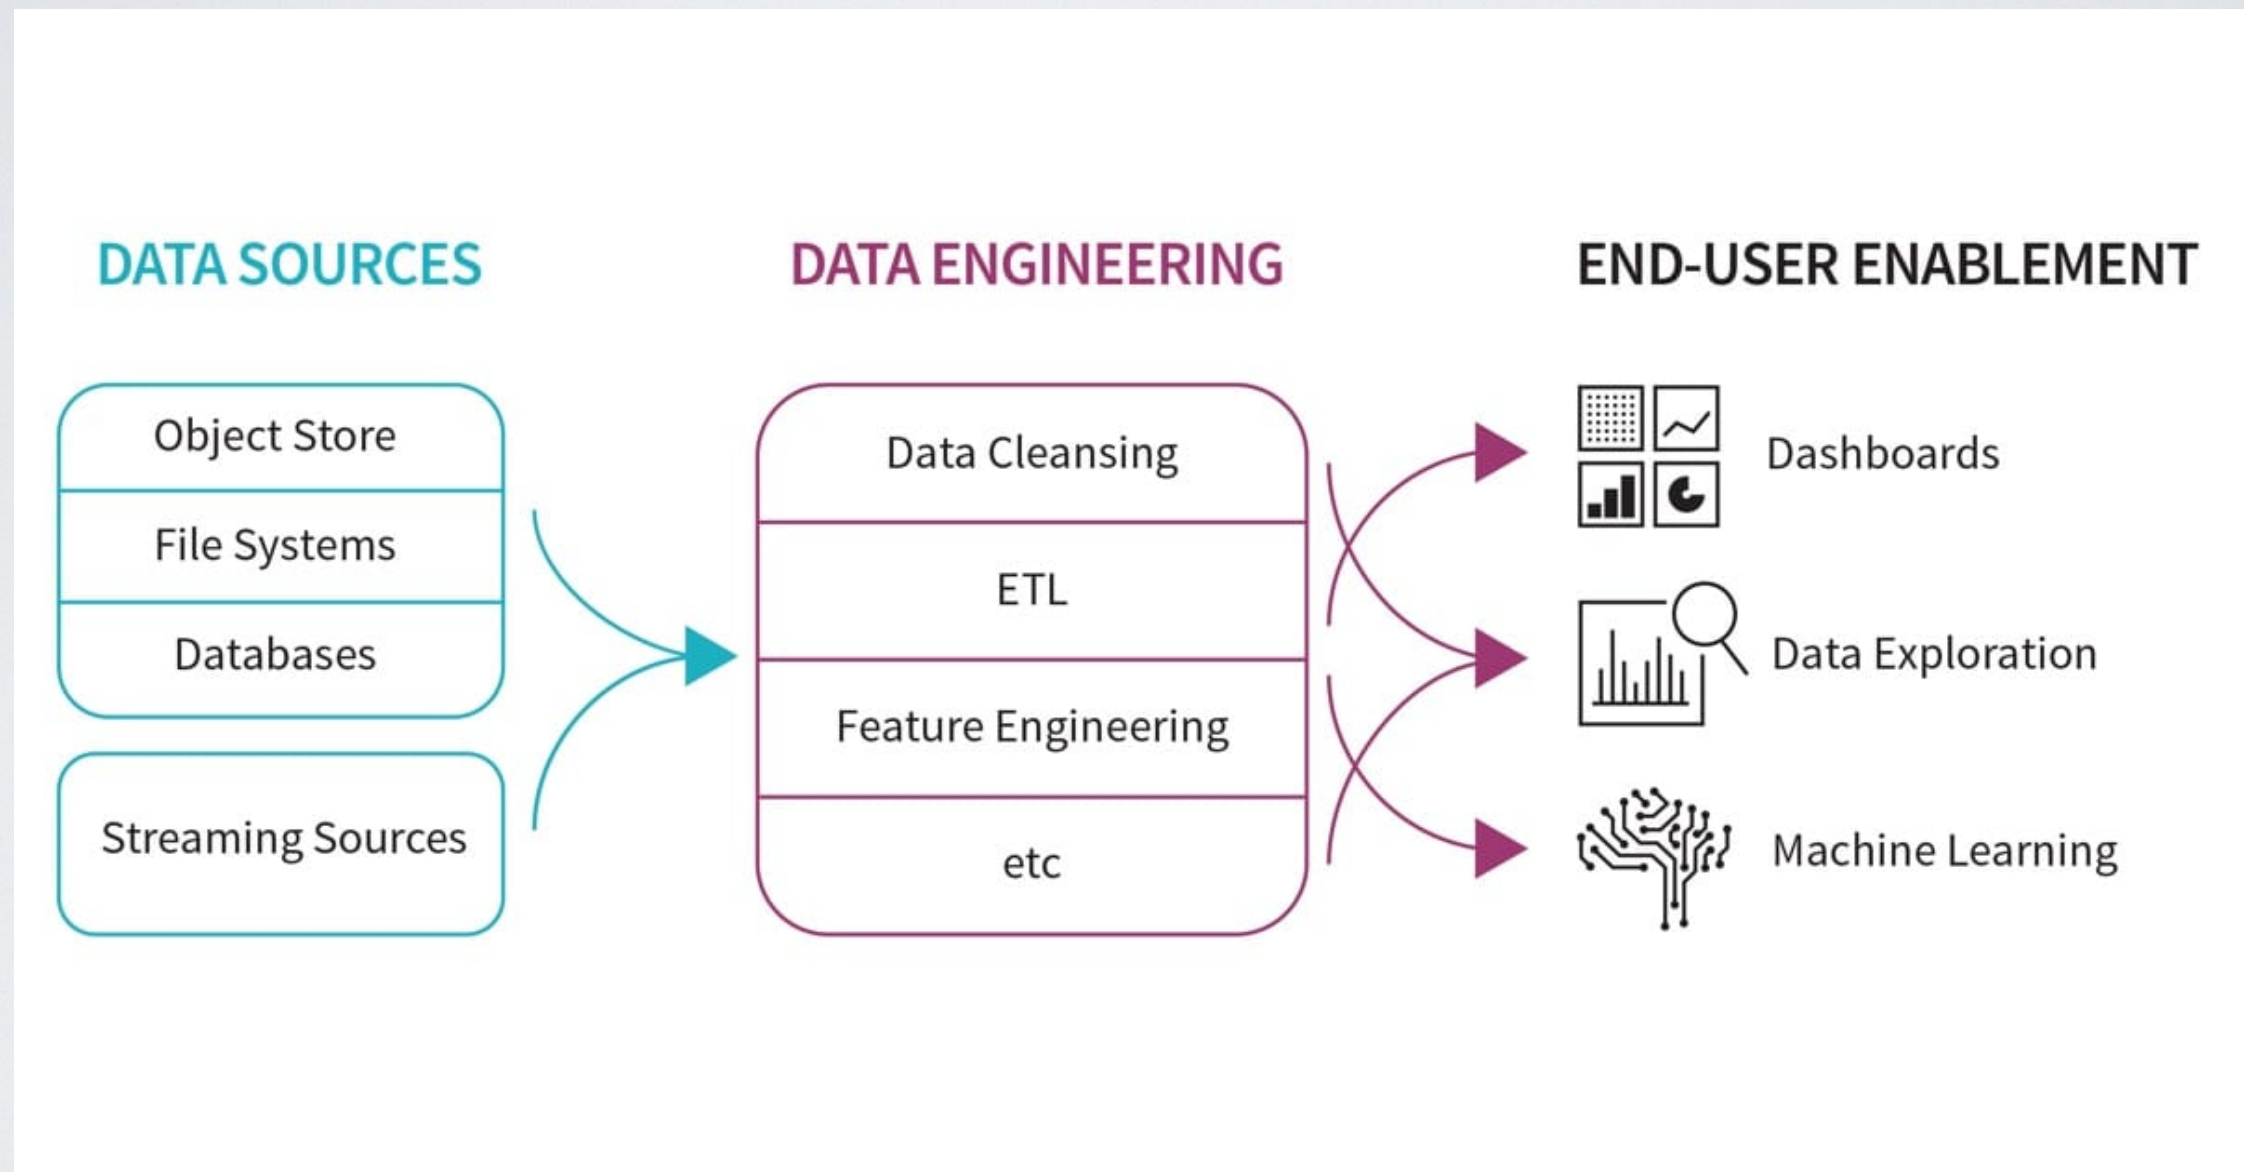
DATA SOURCES

Object Store

File Systems

Databases

Streaming Sources

DATA ENGINEERING

Data Cleansing

ETL

Feature Engineering

etc

END-USER ENABLEMENT

Dashboards

Data Exploration

Machine Learning